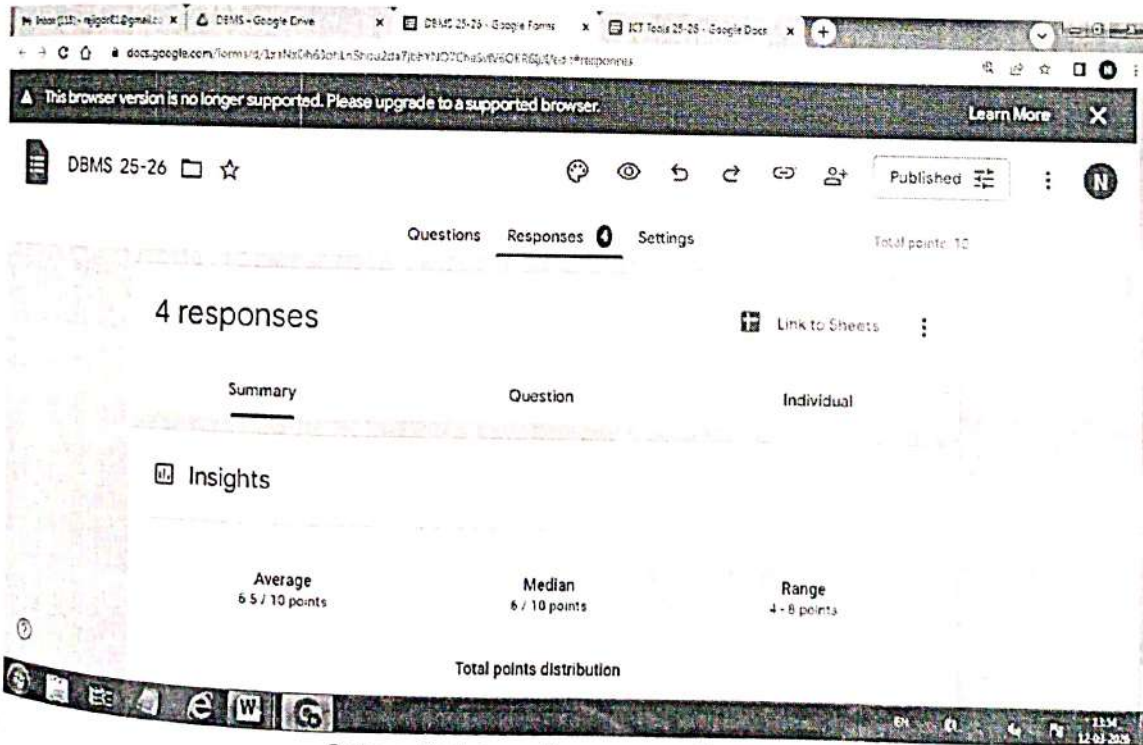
Inbox (115) - rajgor01@gmail.co × | DBMS - Google Drive × | DBMS 25-26 - Google Forms × | ICT Tools 25-26 - Google Docs ×

docs.google.com/forms/d/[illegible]/edit#responses

This browser version is no longer supported. Please upgrade to a supported browser. Learn More ×

DBMS 25-26

Published

N

Questions Responses 4 Settings

Total points: 10

4 responses

Link to Sheets

Summary Question Individual

Insights

Average
6.5 / 10 points

Median
6 / 10 points

Range
4 - 8 points

Total points distribution

EN

11:34
12-03-2025